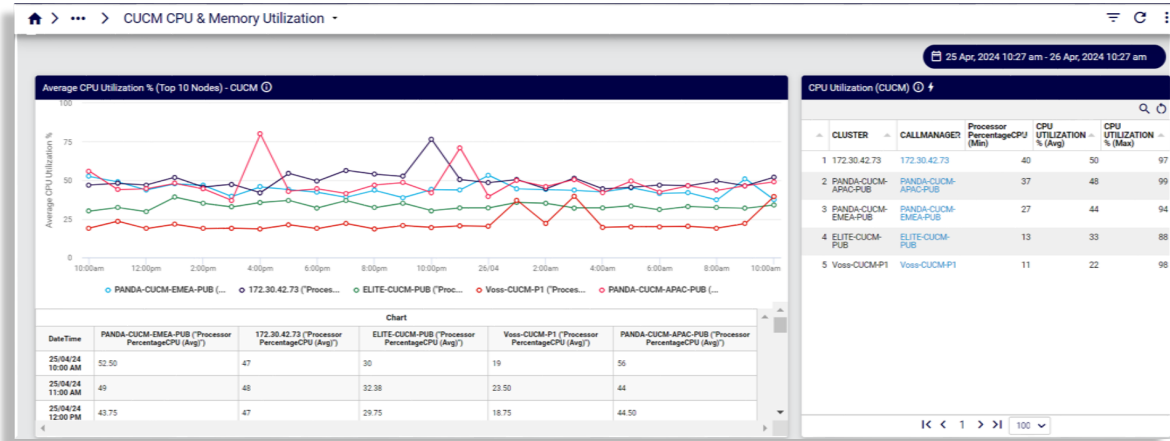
> ••• > CUCM CPU & Memory Utilization ▾

25 Apr, 2024 10:27 am - 26 Apr, 2024 10:27 am

Average CPU Utilization % (Top 10 Nodes) - CUCM

100
75
50
25
0

Average CPU Utilization %

10:00am 12:00pm 2:00pm 4:00pm 6:00pm 8:00pm 10:00pm 26/04 2:00am 4:00am 6:00am 8:00am 10:00am

PANDA-CUCM-EMEA-PUB (... 172.30.42.73 ("Proces... ELITE-CUCM-PUB ("Proc... Voss-CUCM-P1 ("Proces... PANDA-CUCM-APAC-PUB (...

Chart

| DateTime | PANDA-CUCM-EMEA-PUB ("Processor PercentageCPU (Avg)") | 172.30.42.73 ("Processor PercentageCPU (Avg)") | ELITE-CUCM-PUB ("Processor PercentageCPU (Avg)") | Voss-CUCM-P1 ("Processor PercentageCPU (Avg)") | PANDA-CUCM-APAC-PUB ("Processor PercentageCPU (Avg)") |
|---|---|---|---|---|---|
| 25/04/24 10:00 AM | 52.50 | 47 | 30 | 19 | 56 |
| 25/04/24 11:00 AM | 49 | 48 | 32.38 | 23.50 | 44 |
| 25/04/24 12:00 PM | 43.75 | 47 | 29.75 | 18.75 | 44.50 |

CPU Utilization (CUCM)

| | CLUSTER | CALLMANAGER | Processor PercentageCPU (Min) | CPU UTILIZATION % (Avg) | CPU UTILIZATION % (Max) |
|---|---|---|---|---|---|
| 1 | 172.30.42.73 | 172.30.42.73 | 40 | 50 | 97 |
| 2 | PANDA-CUCM-APAC-PUB | PANDA-CUCM-APAC-PUB | 37 | 48 | 99 |
| 3 | PANDA-CUCM-EMEA-PUB | PANDA-CUCM-EMEA-PUB | 27 | 44 | 94 |
| 4 | ELITE-CUCM-PUB | ELITE-CUCM-PUB | 13 | 33 | 88 |
| 5 | Voss-CUCM-P1 | Voss-CUCM-P1 | 11 | 22 | 98 |

1 100